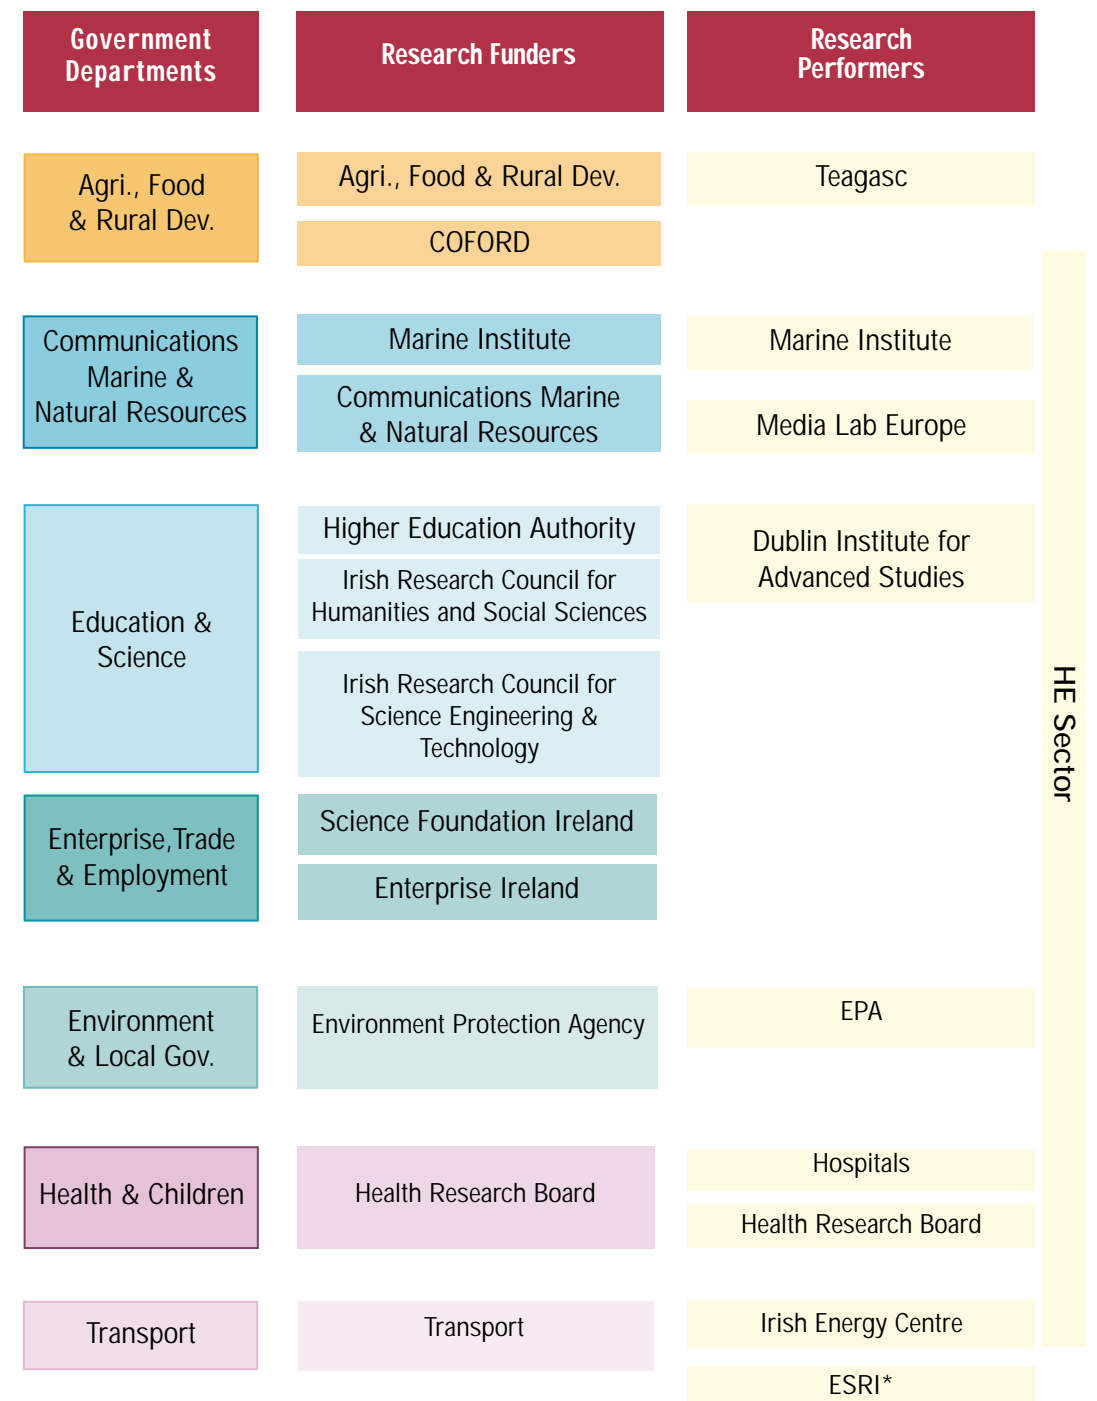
Government Departments

Research Funders

Research Performers

Agri., Food & Rural Dev.

Agri., Food & Rural Dev.

COFORD

Teagasc

Communications Marine & Natural Resources

Marine Institute

Communications Marine & Natural Resources

Marine Institute

Media Lab Europe

Education & Science

Higher Education Authority

Irish Research Council for Humanities and Social Sciences

Irish Research Council for Science Engineering & Technology

Dublin Institute for Advanced Studies

Enterprise,Trade & Employment

Science Foundation Ireland

Enterprise Ireland

Environment & Local Gov.

Environment Protection Agency

EPA

Health & Children

Health Research Board

Hospitals

Health Research Board

Transport

Transport

Irish Energy Centre

ESRI*

HE Sector